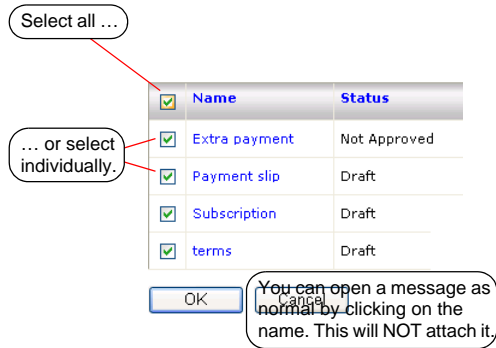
Select all …

… or select individually.

| | Name | Status |
|---|---|---|
| | Extra payment | Not Approved |
| | Payment slip | Draft |
| | Subscription | Draft |
| | terms | Draft |

OK Cancel

You can open a message as normal by clicking on the name. This will NOT attach it.